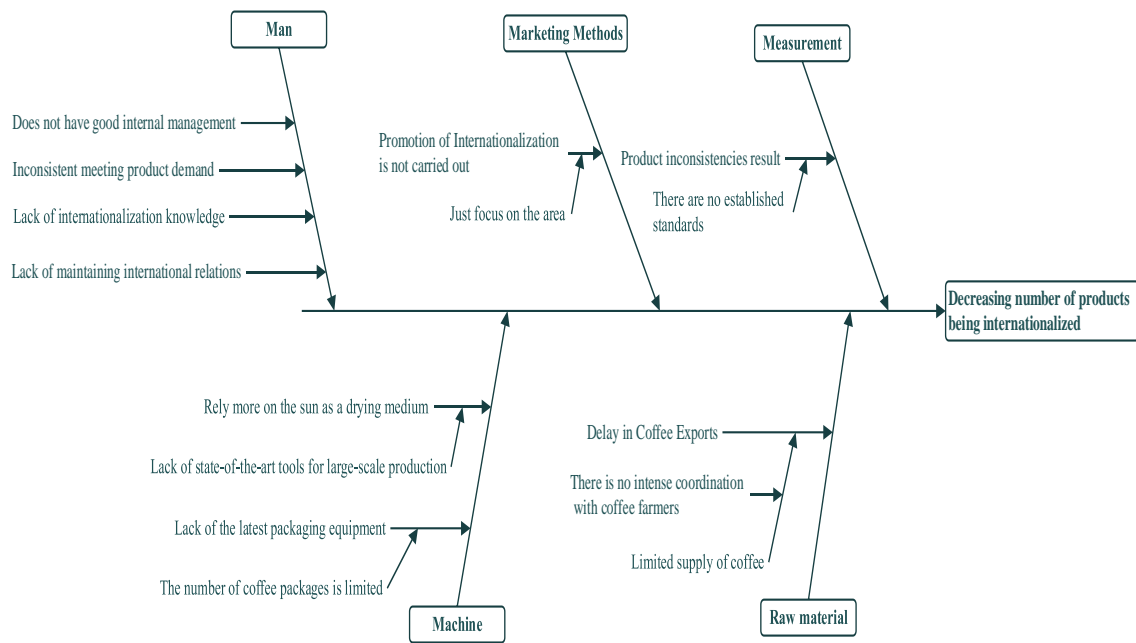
Man

Marketing Methods

Measurement

Does not have good internal management

Inconsistent meeting product demand

Lack of internationalization knowledge

Lack of maintaining international relations

Promotion of Internationalization is not carried out

Just focus on the area

Product inconsistencies result

There are no established standards

Decreasing number of products being internationalized

Rely more on the sun as a drying medium

Lack of state-of-the-art tools for large-scale production

Lack of the latest packaging equipment

The number of coffee packages is limited

Delay in Coffee Exports

There is no intense coordination with coffee farmers

Limited supply of coffee

Machine

Raw material